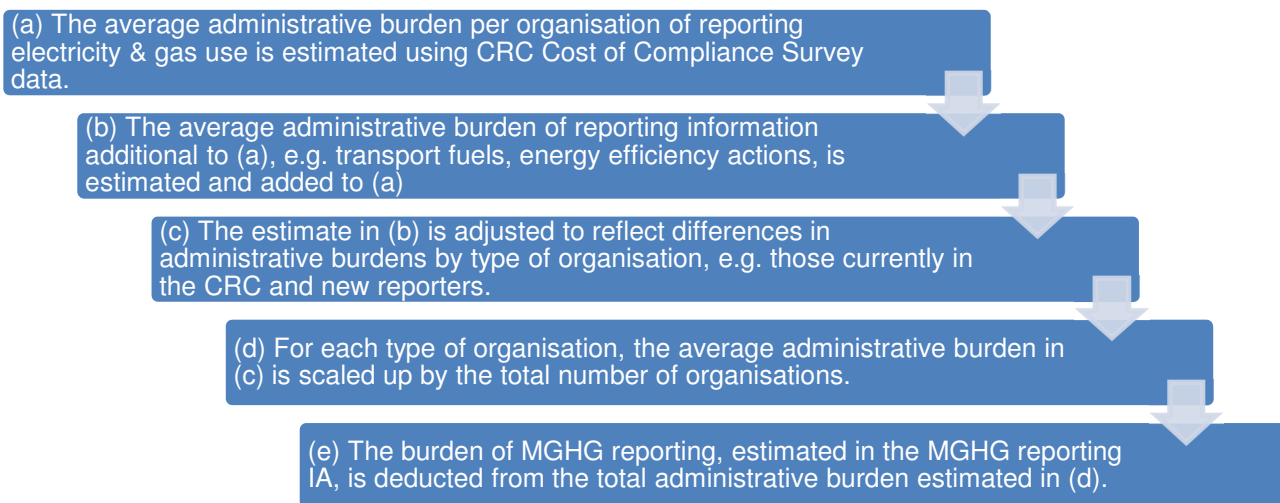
(a) The average administrative burden per organisation of reporting electricity & gas use is estimated using CRC Cost of Compliance Survey data.

(b) The average administrative burden of reporting information additional to (a), e.g. transport fuels, energy efficiency actions, is estimated and added to (a)

(c) The estimate in (b) is adjusted to reflect differences in administrative burdens by type of organisation, e.g. those currently in the CRC and new reporters.

(d) For each type of organisation, the average administrative burden in (c) is scaled up by the total number of organisations.

(e) The burden of MGHG reporting, estimated in the MGHG reporting IA, is deducted from the total administrative burden estimated in (d).